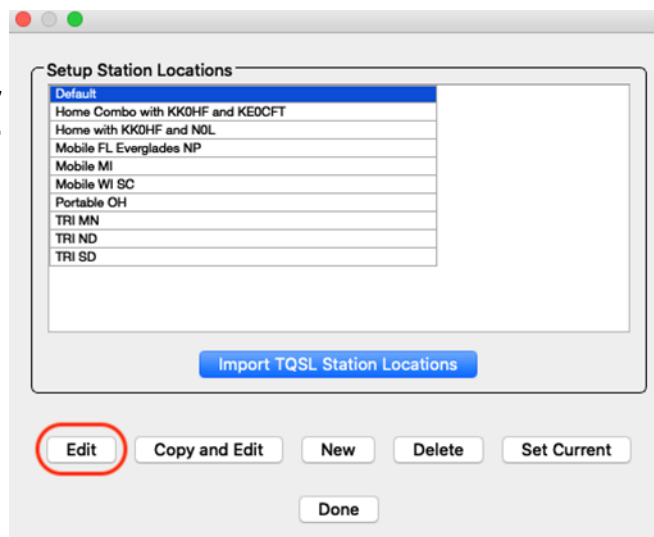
Setup Station Locations

Default
Home Combo with KK0HF and KE0CFT
Home with KK0HF and N0L
Mobile FL Everglades NP
Mobile MI
Mobile WI SC
Portable OH
TRI MN
TRI ND
TRI SD

Import TQSL Station Locations

Edit
Copy and Edit
New
Delete
Set Current

Done